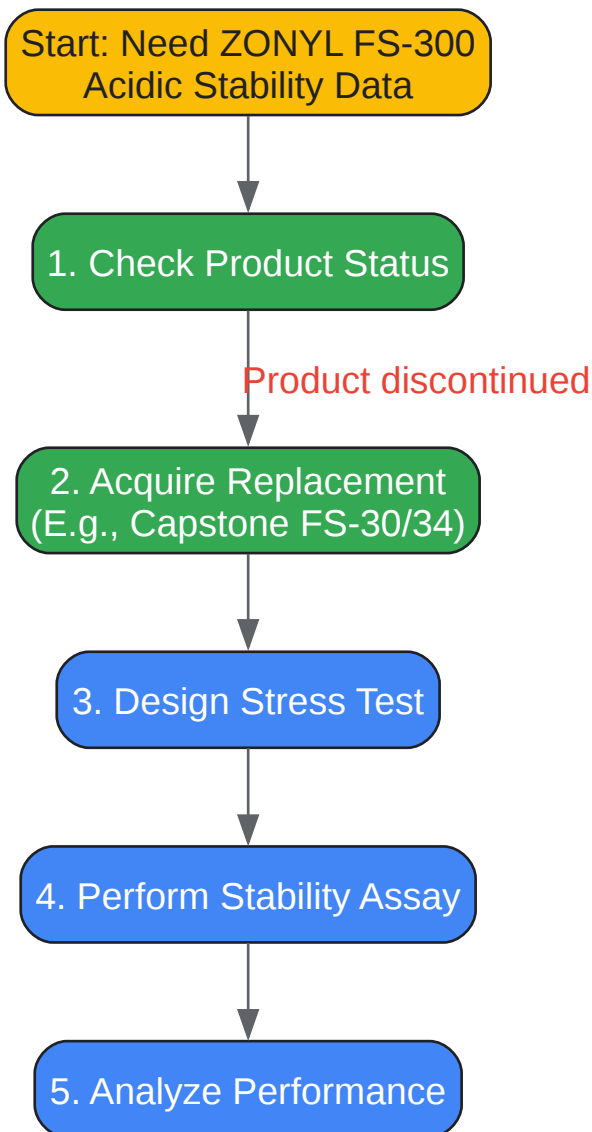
Start: Need ZONYL FS-300 Acidic Stability Data

1. Check Product Status

Product discontinued

2. Acquire Replacement (E.g., Capstone FS-30/34)

3. Design Stress Test

4. Perform Stability Assay

5. Analyze Performance